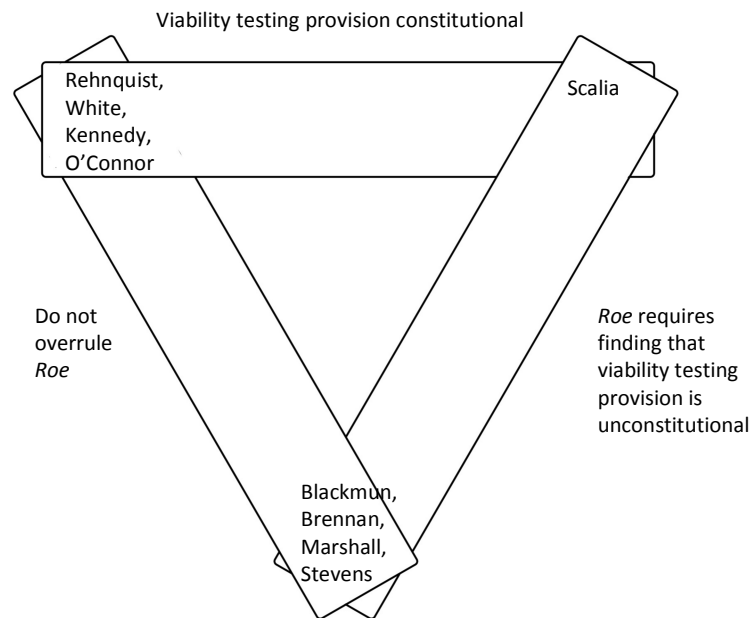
Viability testing provision constitutional

Rehnquist, White, Kennedy, O'Connor

Scalia

Do not overrule *Roe*

*Roe* requires finding that viability testing provision is unconstitutional

Blackmun, Brennan, Marshall, Stevens